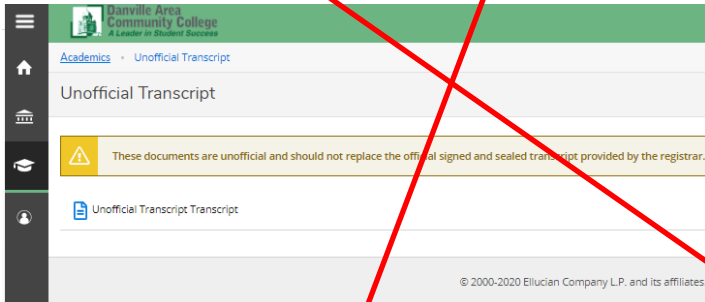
Danville Area Community College
A Leader in Student Success

Academics › Unofficial Transcript

Unofficial Transcript

These documents are unofficial and should not replace the official signed and sealed transcript provided by the registrar.

Unofficial Transcript Transcript

© 2000-2020 Ellucian Company L.P. and its affiliates